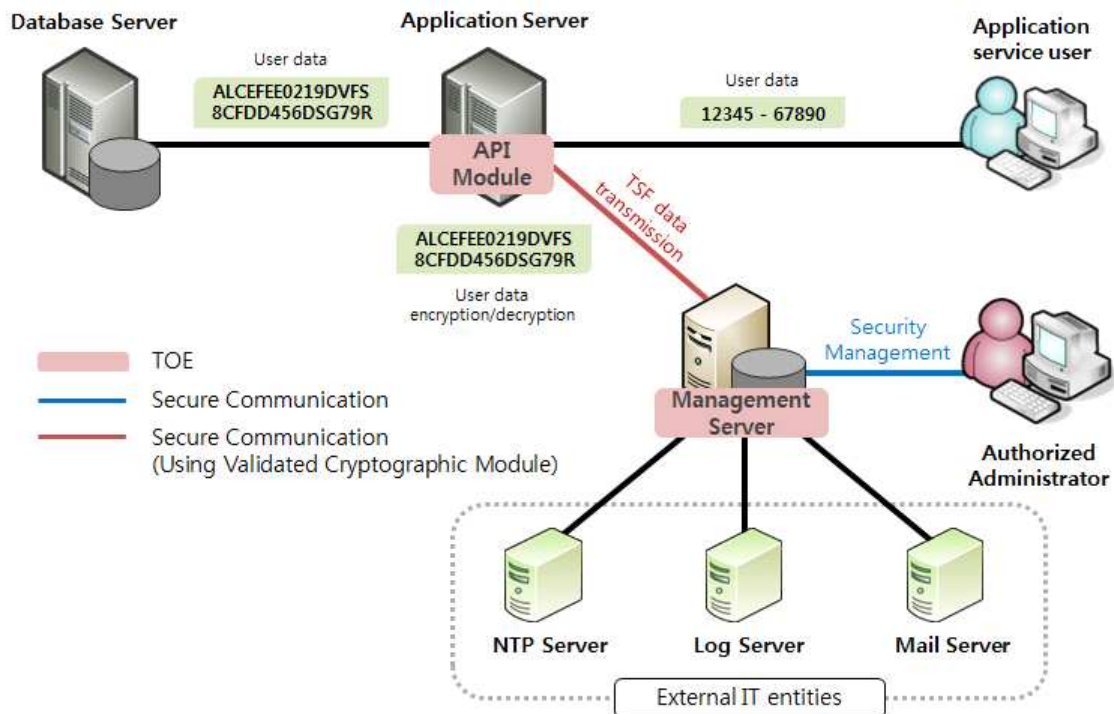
Database Server

Application Server

Application service user

User data

ALCEFEE0219DVFS
8CFDD456DSG79R

User data

12345 - 67890

API Module

TSF data transmission

ALCEFEE0219DVFS
8CFDD456DSG79R

User data encryption/decryption

Security Management

TOE

Secure Communication

Secure Communication (Using Validated Cryptographic Module)

Management Server

Authorized Administrator

NTP Server

Log Server

Mail Server

External IT entities